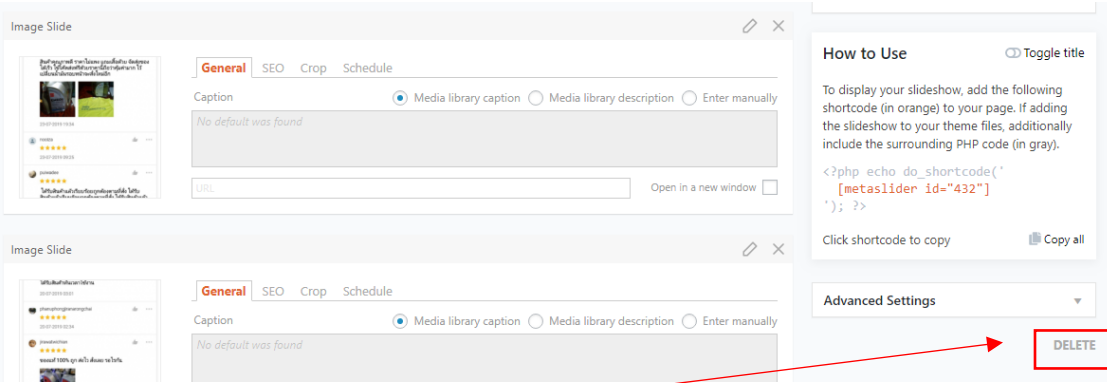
Image Slide

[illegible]

General SEO Crop Schedule

Caption

Media library caption Media library description Enter manually

No default was found

URL

Open in a new window

Image Slide

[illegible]

General SEO Crop Schedule

Caption

Media library caption Media library description Enter manually

No default was found

How to Use

Toggle title

To display your slideshow, add the following shortcode (in orange) to your page. If adding the slideshow to your theme files, additionally include the surrounding PHP code (in gray).

<?php echo do_shortcode('
[metaslider id="432"]
'); ?>

Click shortcode to copy

Copy all

Advanced Settings

DELETE